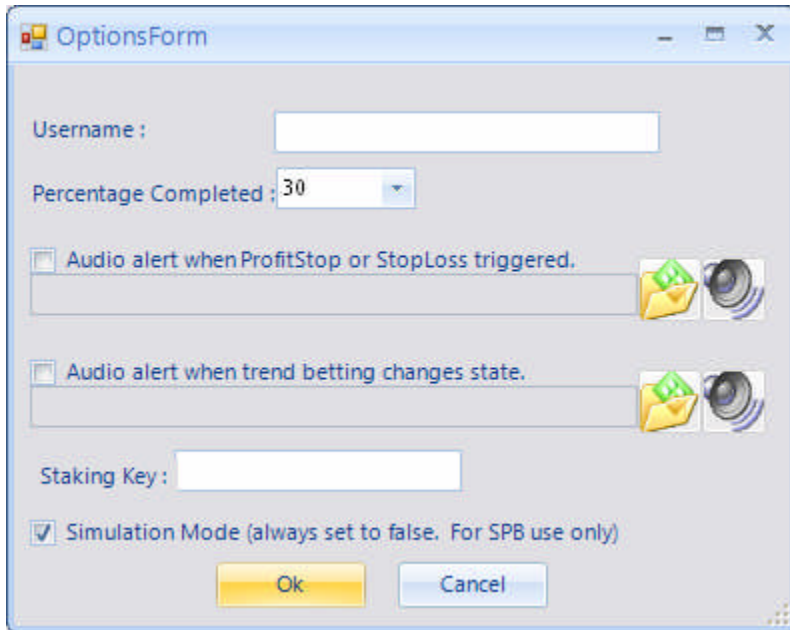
OptionsForm

Username :

Percentage Completed : 30

Audio alert when ProfitStop or StopLoss triggered.

Audio alert when trend betting changes state.

Staking Key :

Simulation Mode (always set to false. For SPB use only)

Ok

Cancel